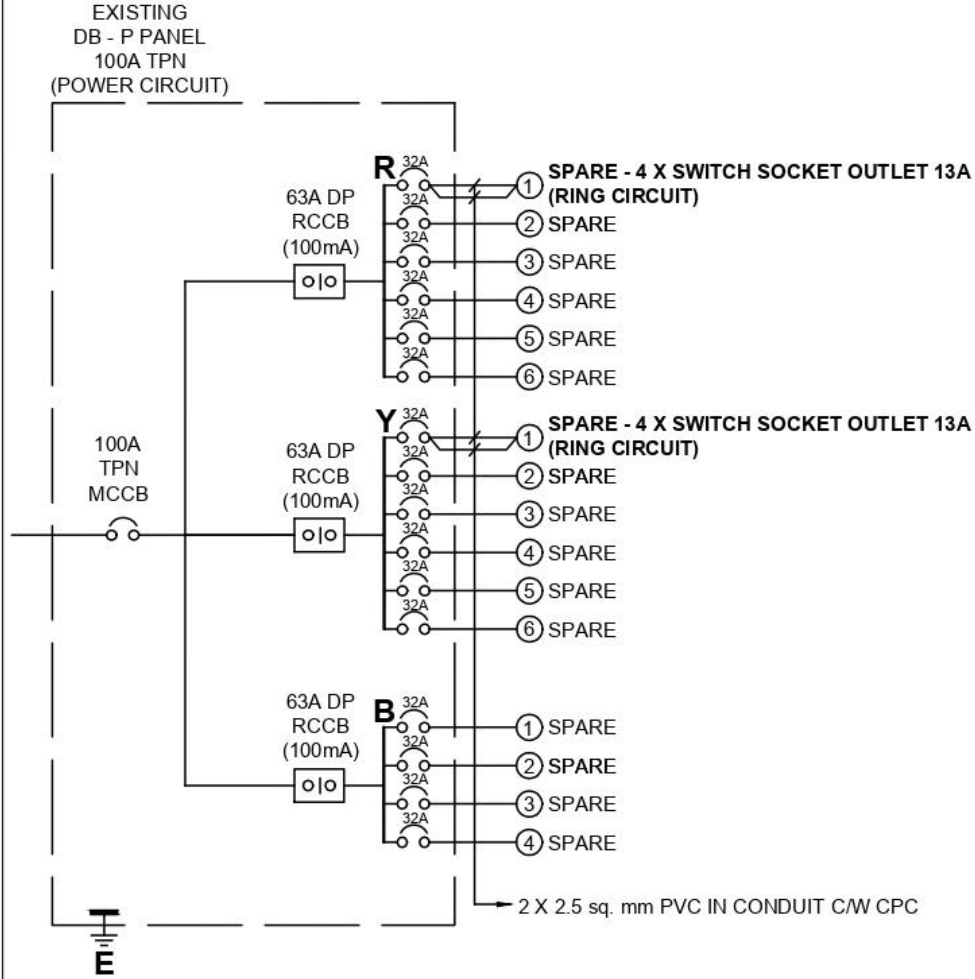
EXISTING
DB - P PANEL
100A TPN
(POWER CIRCUIT)

100A
TPN
MCCB

63A DP
RCCB
(100mA)

R

32A
32A
32A
32A
32A
32A

1 SPARE - 4 X SWITCH SOCKET OUTLET 13A (RING CIRCUIT)
2 SPARE
3 SPARE
4 SPARE
5 SPARE
6 SPARE

63A DP
RCCB
(100mA)

Y

32A
32A
32A
32A
32A
32A

1 SPARE - 4 X SWITCH SOCKET OUTLET 13A (RING CIRCUIT)
2 SPARE
3 SPARE
4 SPARE
5 SPARE
6 SPARE

63A DP
RCCB
(100mA)

B

32A
32A
32A
32A

1 SPARE
2 SPARE
3 SPARE
4 SPARE

2 X 2.5 sq. mm PVC IN CONDUIT C/W CPC

E